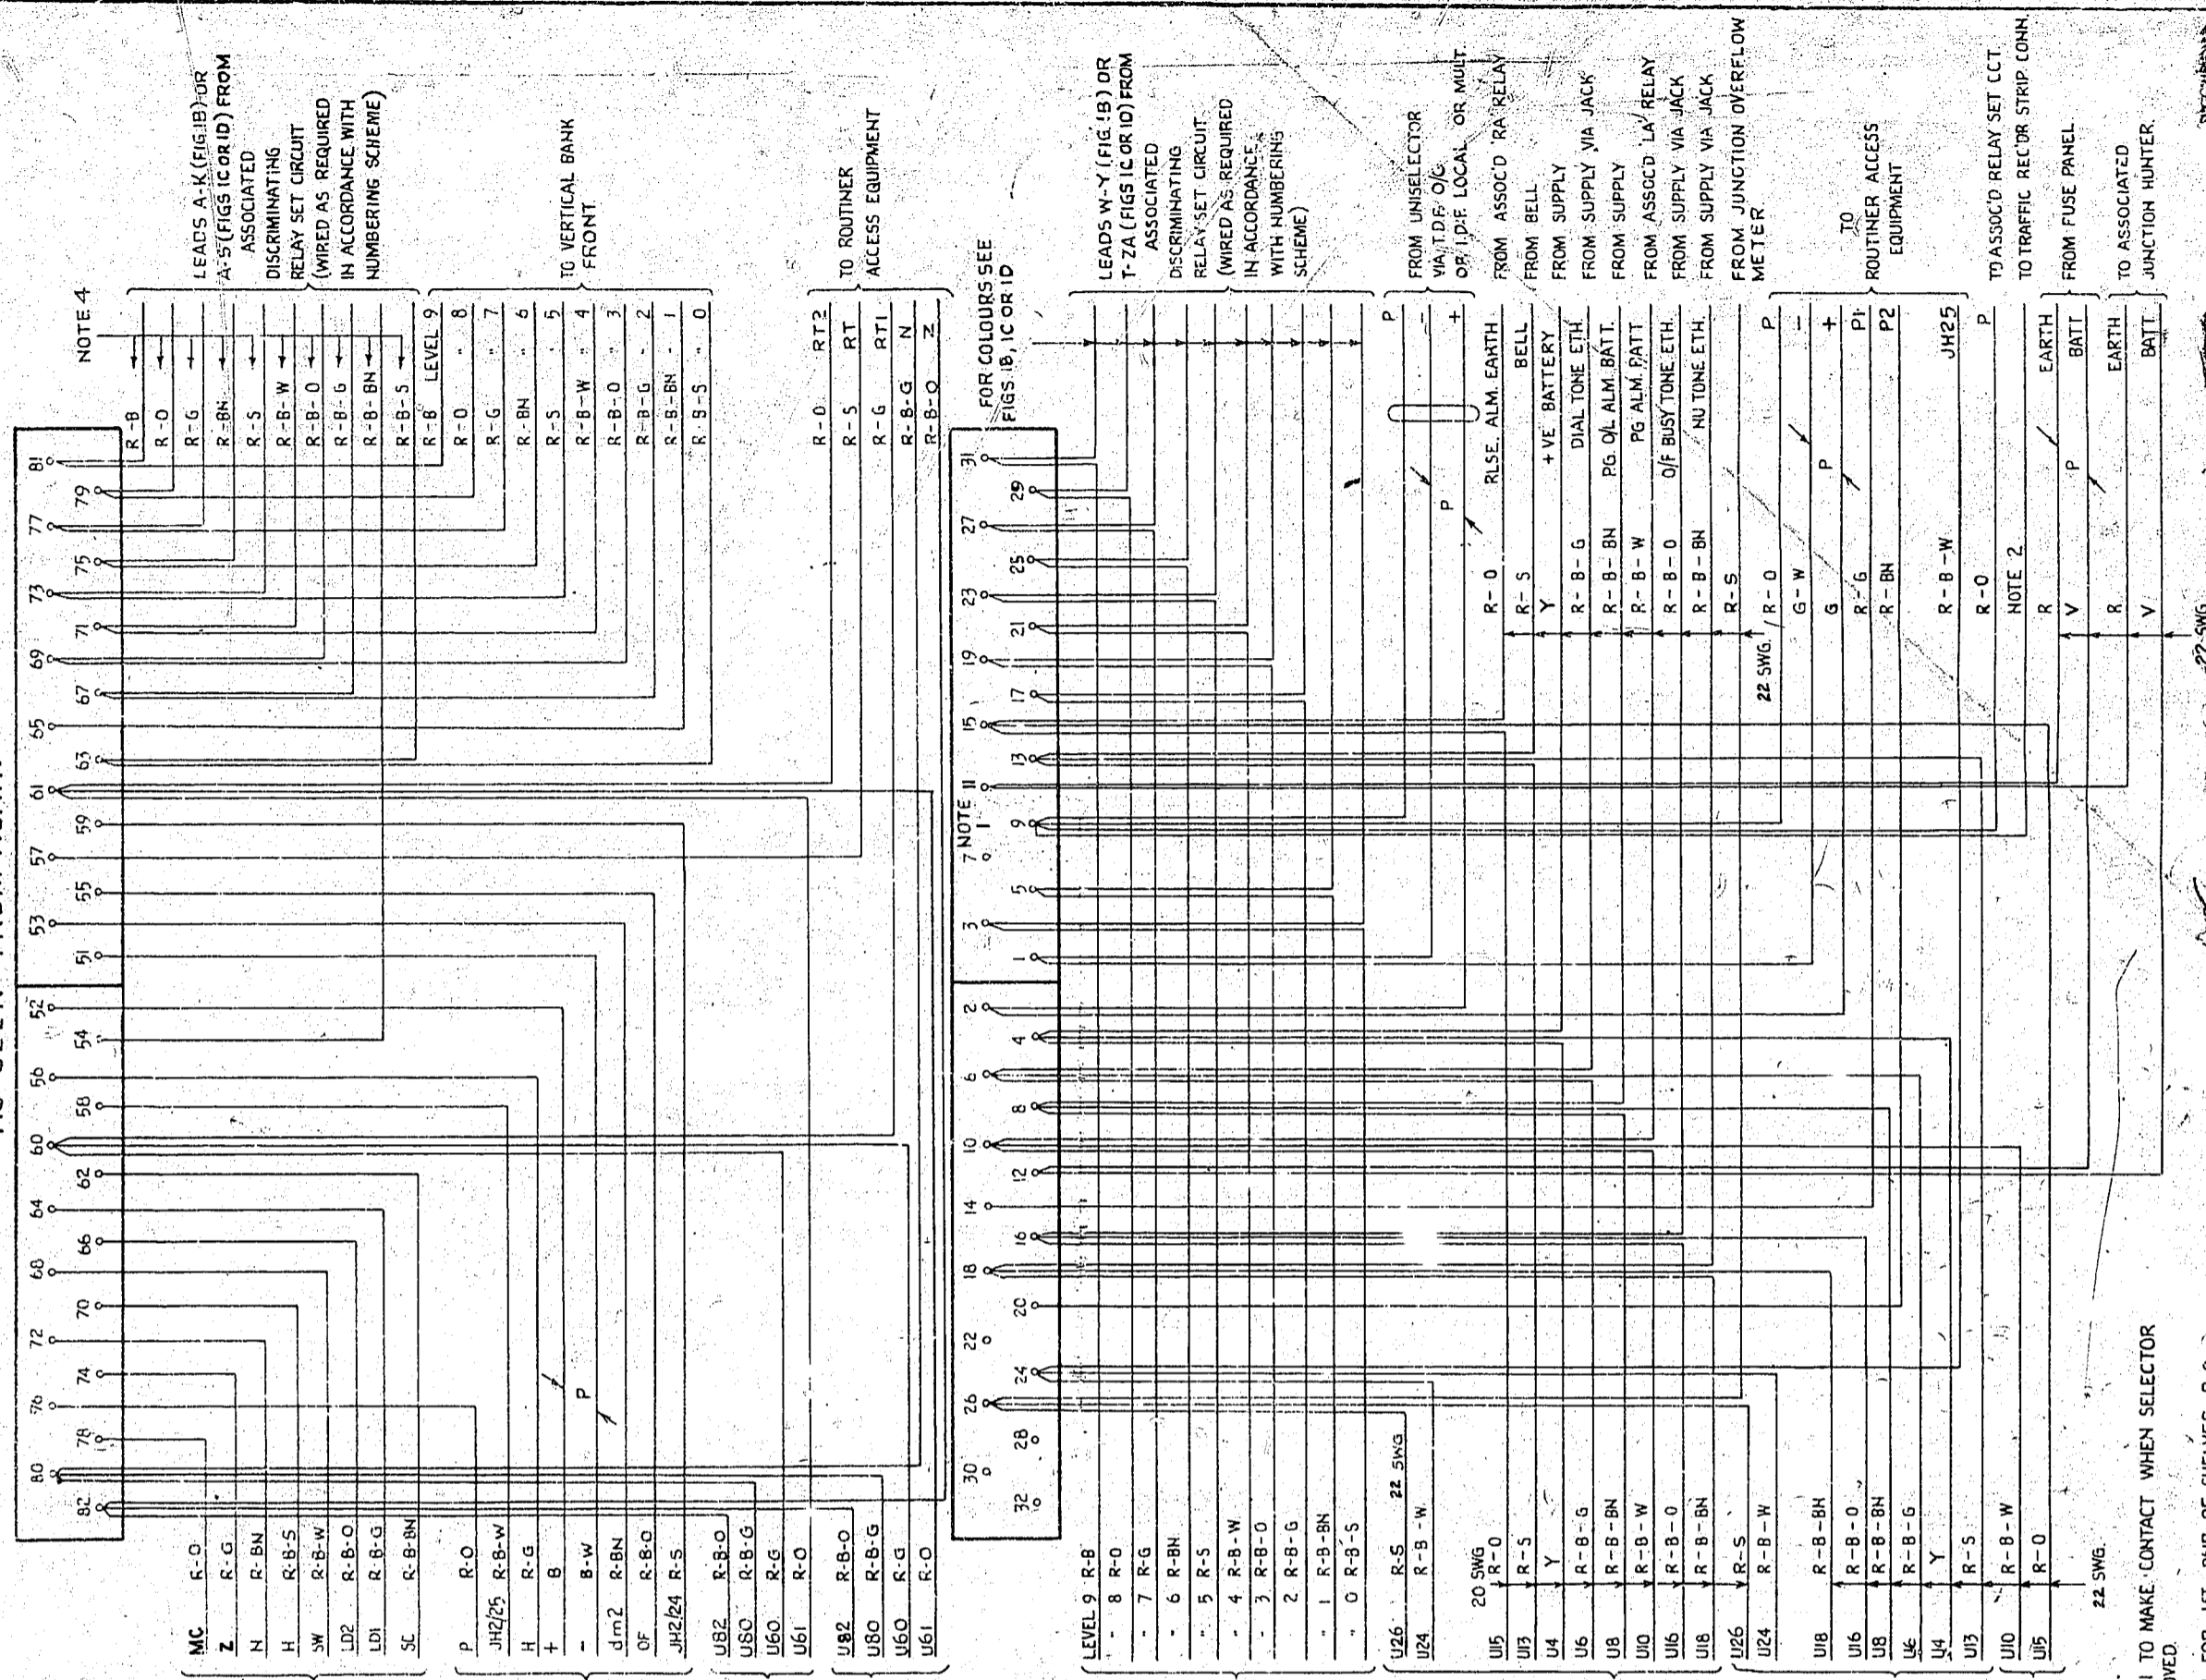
NOTE 4

LEADS A-K (FIG.1B) OR A-5 (FIGS 1C OR 1D) FROM ASSOCIATED DISCRIMINATING RELAY SET CIRCUIT (WIRED AS REQUIRED IN ACCORDANCE WITH NUMBERING SCHEME)

TO VERTICAL BANK FRONT

TO ROUTINER ACCESS EQUIPMENT

FOR COLOURS SEE FIGS 1B, 1C OR 1D

LEADS W-Y (FIG 1B) OR T-ZA (FIGS 1C OR 1D) FROM ASSOCIATED DISCRIMINATING RELAY SET CIRCUIT (WIRED AS REQUIRED IN ACCORDANCE WITH NUMBERING SCHEME)

FROM UNISELECTOR VIA T.D.F. O/G OR I.D.F. LOCAL OR MULT.

FROM ASSOC'D 'RA' RELAY
FROM BELL
FROM SUPPLY
FROM SUPPLY VIA JACK
FROM SUPPLY
FROM ASSOC'D 'LA' RELAY
FROM SUPPLY VIA JACK
FROM SUPPLY VIA JACK
FROM JUNCTION OVERFLOW METER

TO ROUTINER ACCESS EQUIPMENT

TO ASSOC'D RELAY SET CCT.
TO TRAFFIC REC'DR STRIP CONN.
FROM FUSE PANEL
TO ASSOCIATED JUNCTION HUNTER

R-B, R-O, R-G, R-BN, R-S, R-B-W, R-B-O, R-B-G, R-B-BN, R-B-S
R-B LEVEL 9
R-O " 8
R-G " 7
R-BN " 6
R-S " 5
R-B-W " 4
R-B-O " 3
R-B-G " 2
R-B-BN " 1
R-B-S " 0

R-O RT2
R-S RT
R-G RT1
R-B-G N
R-B-O Z

P
-
+
RLSE. ALM. EARTH
BELL
+VE BATTERY
DIAL TONE ETH.
PG. O/L ALM. BATT.
PG ALM. PATT
O/F BUSY TONE ETH.
NU TONE ETH.
P
-
+
P1
P2
JH25
P
EARTH
BATT
EARTH
BATT

R-O, R-S, Y, R-B-G, R-B-BN, R-B-W, R-B-O, R-B-BN, R-S
22 SWG. R-O, G-W, G, R-G, R-BN, R-B-W, R-O, NOTE 2, R, V, R, V
22 SWG

81 79 77 75 73 71 69 67 65 63 61 59 57 55 53 51
52 54 56 58 60 62 64 66 68 70 72 74 76 78 80 82
31 29 27 25 23 21 19 17 15 13 11 9 7 5 3 1
NOTE 1
2 4 6 8 10 12 14 16 18 20 22 24 26 28 30 32

MC R-O
Z R-G
N R-BN
H R-B-S
SW R-B-W
LD2 R-B-O
LD1 R-B-G
SC R-B-BN

P R-O
JH2/25 R-B-W
H R-G
+ B
- B-W
dm2 R-BN
OF R-B-O
JH2/24 R-S

U82 R-B-O
U80 R-B-G
U60 R-G
U61 R-O

U82 R-B-O
U80 R-B-G
U60 R-G
U61 R-O

LEVEL 9 R-B
" 8 R-O
" 7 R-G
" 6 R-BN
" 5 R-S
" 4 R-B-W
" 3 R-B-O
" 2 R-B-G
" 1 R-B-BN
" 0 R-B-S

U26 R-S 22 SWG
U24 R-B-W

20 SWG
U15 R-O
U13 R-S
U4 Y
U6 R-B-G
U8 R-B-BN
U10 R-B-W
U16 R-B-O
U18 R-B-BN
U26 R-S
U24 R-B-W
U18 R-B-BN
U16 R-B-O
U8 R-B-BN
U6 R-B-G
U4 Y
U13 R-S
U10 R-B-W
U15 R-O
22 SWG.

1 TO MAKE CONTACT WHEN SELECTOR
VED
P